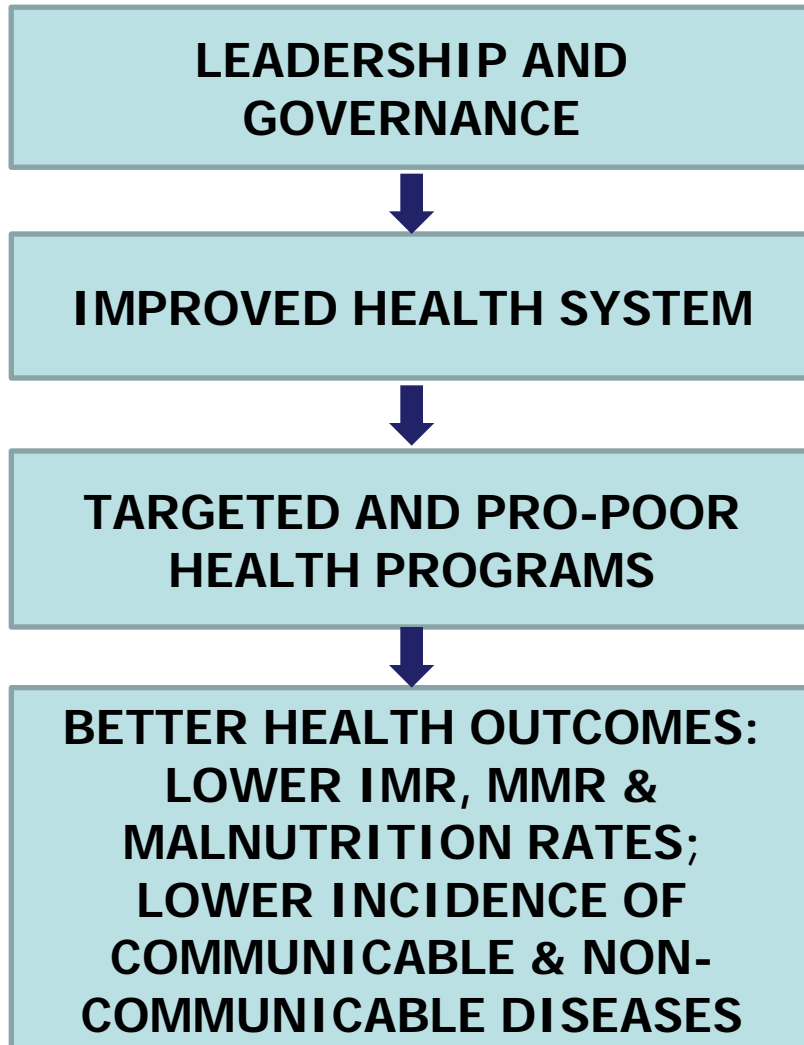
LEADERSHIP AND GOVERNANCE

IMPROVED HEALTH SYSTEM

TARGETED AND PRO-POOR HEALTH PROGRAMS

BETTER HEALTH OUTCOMES: LOWER IMR, MMR & MALNUTRITION RATES; LOWER INCIDENCE OF COMMUNICABLE & NON-COMMUNICABLE DISEASES